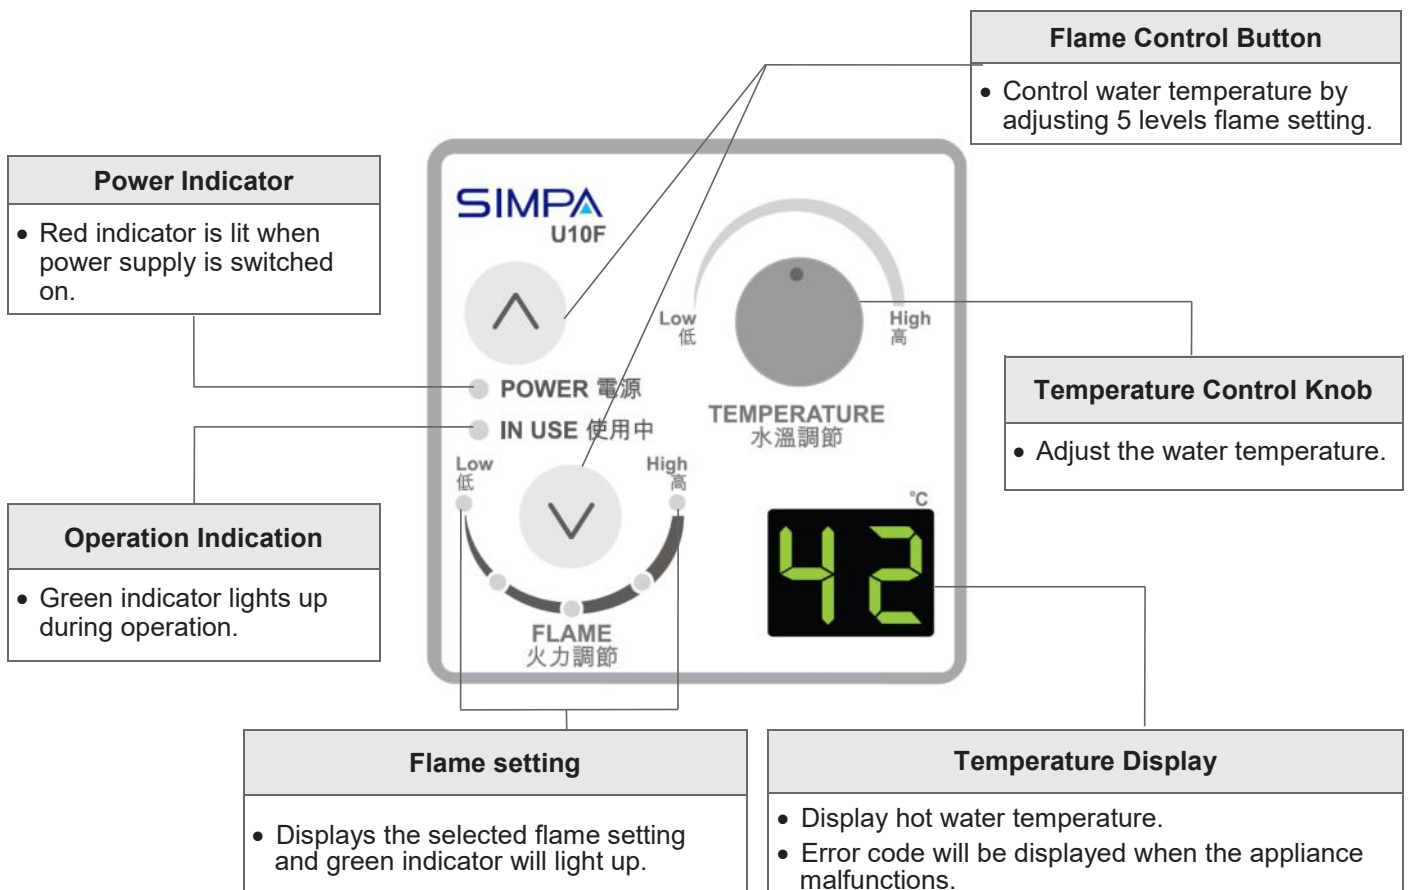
Flame Control Button

• Control water temperature by adjusting 5 levels flame setting.

Power Indicator

• Red indicator is lit when power supply is switched on.

SIMPA
U10F

Low
低

High
高

POWER 電源

IN USE 使用中

TEMPERATURE
水溫調節

Temperature Control Knob

• Adjust the water temperature.

Low
低

High
高

°C

42

FLAME
火力調節

Operation Indication

• Green indicator lights up during operation.

Flame setting

• Displays the selected flame setting and green indicator will light up.

Temperature Display

• Display hot water temperature.
• Error code will be displayed when the appliance malfunctions.